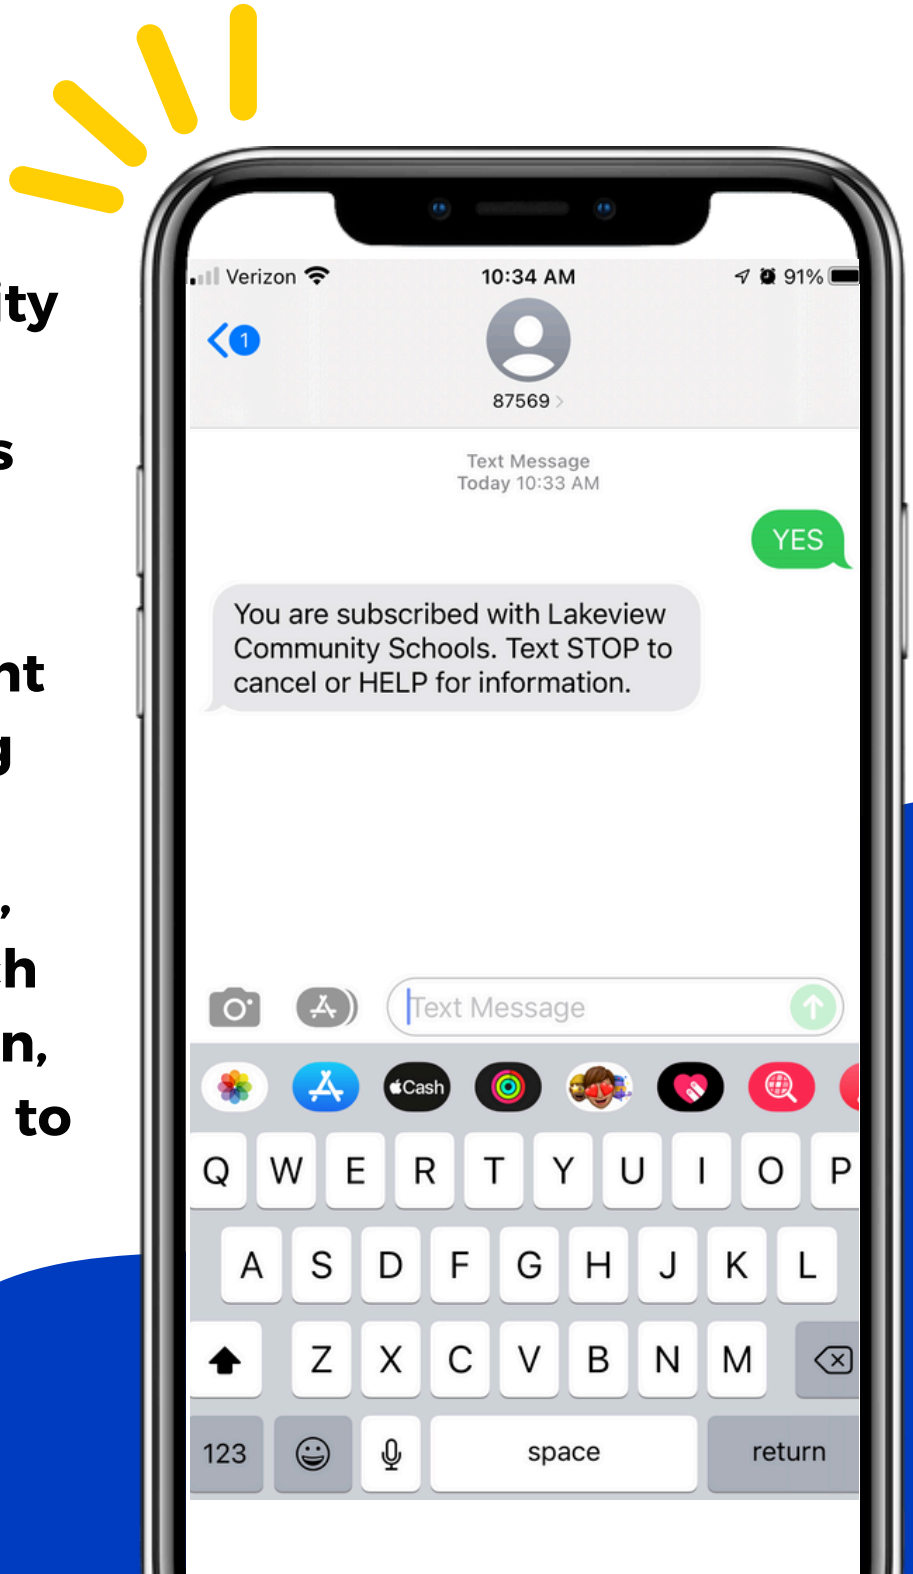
ity

s

nt
g

,
h
n,
to

Verizon 10:34 AM 91%

1

87569

Text Message
Today 10:33 AM

YES

You are subscribed with Lakeview Community Schools. Text STOP to cancel or HELP for information.

Text Message

Cash

Q W E R T Y U I O P
A S D F G H J K L
Z X C V B N M
123 space return